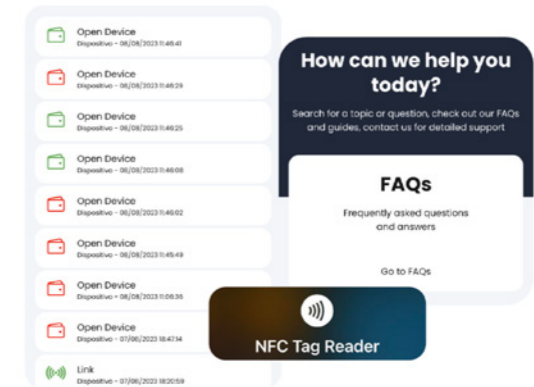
Open Device
Dispositivo - 06/08/2023 11:46:41

Open Device
Dispositivo - 06/08/2023 11:46:29

Open Device
Dispositivo - 06/08/2023 11:46:25

Open Device
Dispositivo - 06/08/2023 11:46:08

Open Device
Dispositivo - 06/08/2023 11:46:02

Open Device
Dispositivo - 06/08/2023 11:45:49

Open Device
Dispositivo - 06/08/2023 11:06:36

Open Device
Dispositivo - 07/08/2023 18:47:34

Link
Dispositivo - 07/08/2023 18:20:59

How can we help you today?

Search for a topic or question, check out our FAQs and guides, contact us for detailed support

FAQs

Frequently asked questions and answers

Go to FAQs

NFC Tag Reader